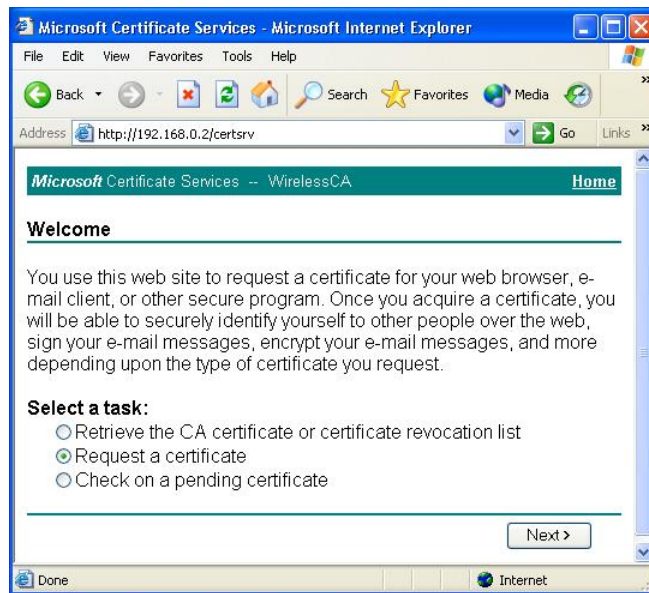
Microsoft Certificate Services - Microsoft Internet Explorer

File Edit View Favorites Tools Help

Back Search Favorites Media

Address http://192.168.0.2/certsrv Go Links

*Microsoft* Certificate Services -- WirelessCA Home

Welcome

You use this web site to request a certificate for your web browser, e-mail client, or other secure program. Once you acquire a certificate, you will be able to securely identify yourself to other people over the web, sign your e-mail messages, encrypt your e-mail messages, and more depending upon the type of certificate you request.

Select a task:
Retrieve the CA certificate or certificate revocation list
Request a certificate
Check on a pending certificate

Next >

Done Internet